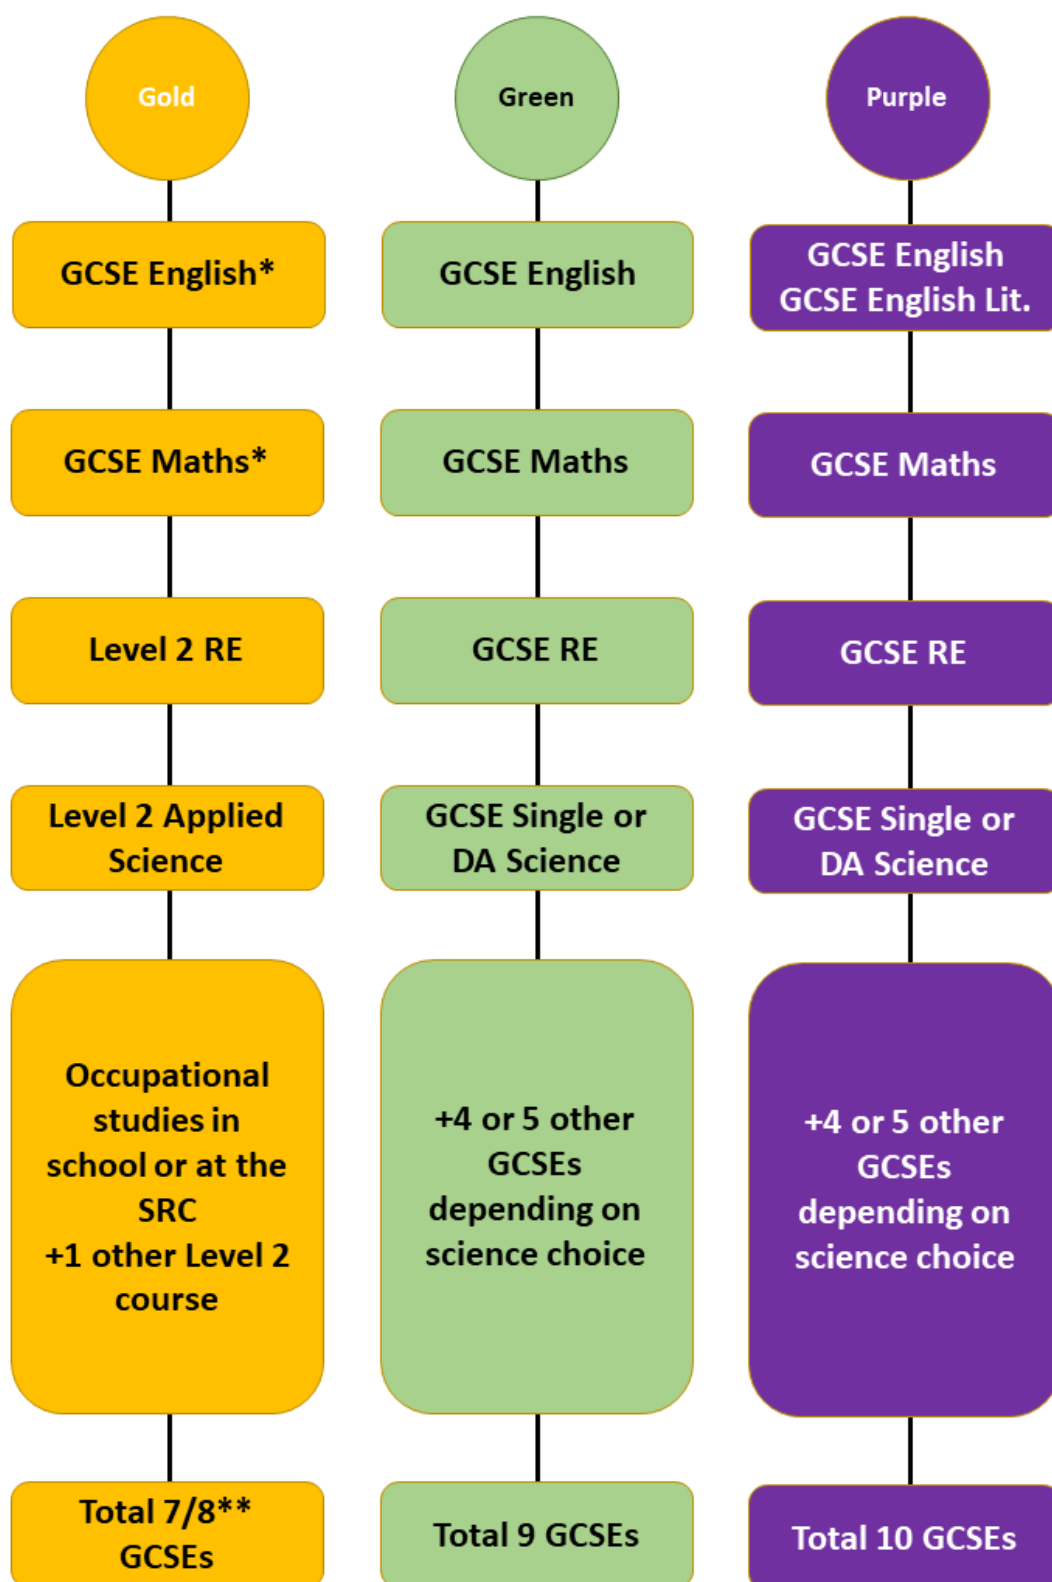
Gold

GCSE English*

GCSE Maths*

Level 2 RE

Level 2 Applied Science

Occupational studies in school or at the SRC +1 other Level 2 course

Total 7/8** GCSEs

Green

GCSE English

GCSE Maths

GCSE RE

GCSE Single or DA Science

+4 or 5 other GCSEs depending on science choice

Total 9 GCSEs

Purple

GCSE English GCSE English Lit.

GCSE Maths

GCSE RE

GCSE Single or DA Science

+4 or 5 other GCSEs depending on science choice

Total 10 GCSEs